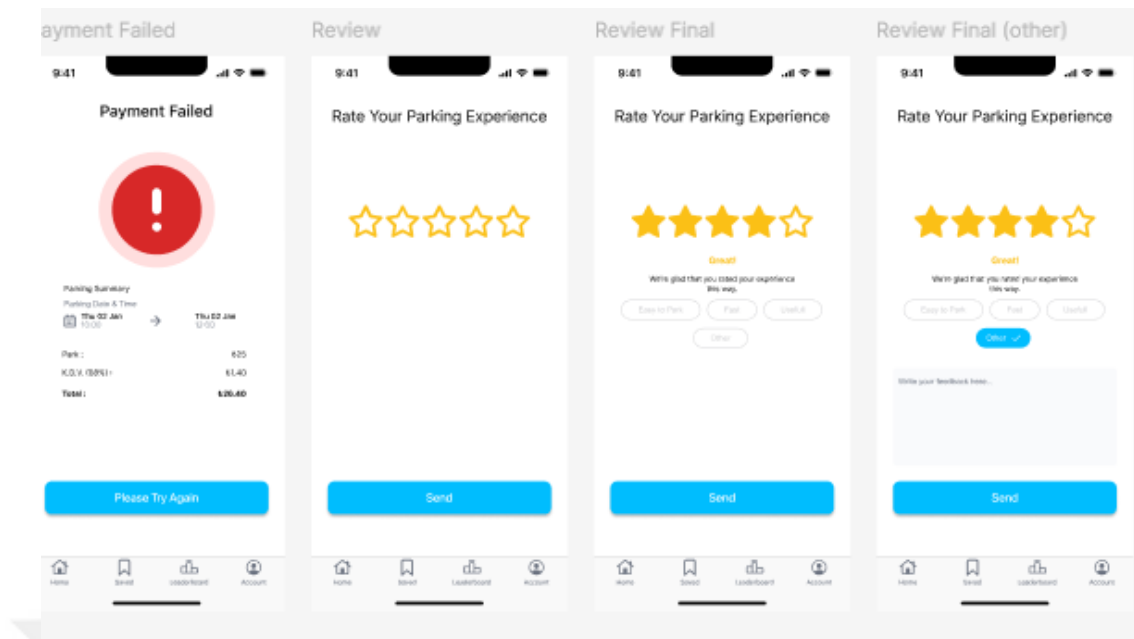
ayment Failed

9:41

Payment Failed

Parking Summary

Parking Date & Time

Thu 02 Jan 10:00

Thu 02 Jan 12:00

Park : €25

K.D.V. (18%) : €1.40

Total : €26.40

Please Try Again

Home Saved Leaderboard Account

Review

9:41

Rate Your Parking Experience

Send

Home Saved Leaderboard Account

Review Final

9:41

Rate Your Parking Experience

Great!

We're glad that you rated your experience this way.

Easy to Park Fast Useful

Other

Send

Home Saved Leaderboard Account

Review Final (other)

9:41

Rate Your Parking Experience

Great!

We're glad that you rated your experience this way.

Easy to Park Fast Useful

Other

Write your feedback here...

Send

Home Saved Leaderboard Account